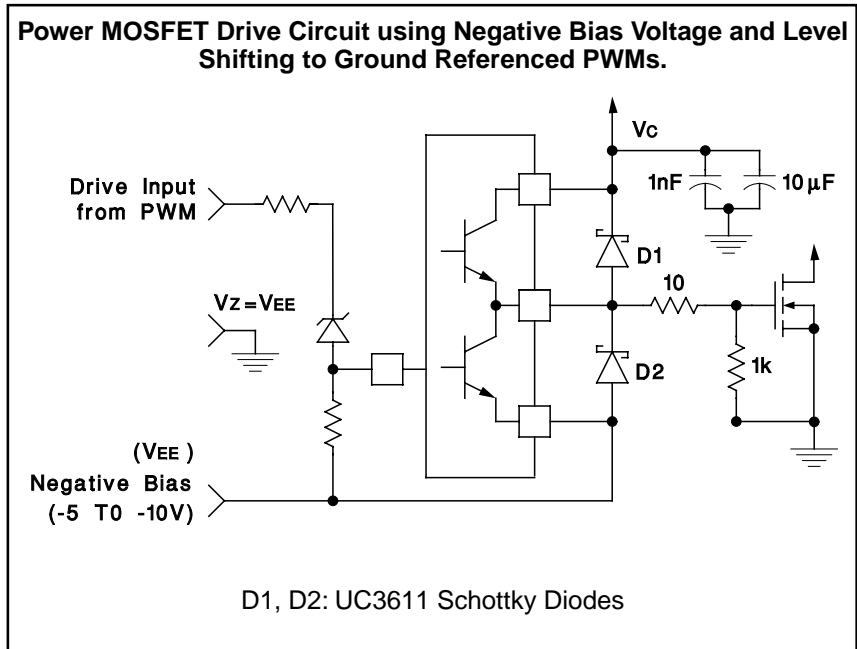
Power MOSFET Drive Circuit using Negative Bias Voltage and Level Shifting to Ground Referenced PWMs.

VC

1nF

10 µF

Drive Input from PWM

D1

10

VZ = VEE

D2

1k

(VEE )

Negative Bias (-5 T0 -10V)

D1, D2: UC3611 Schottky Diodes